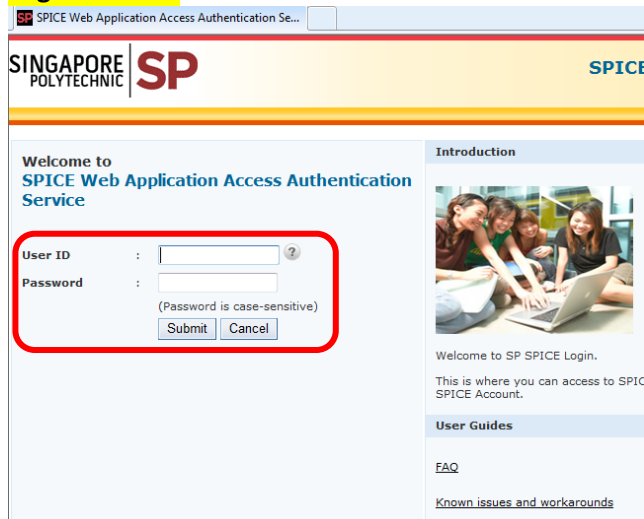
SP SPICE Web Application Access Authentication Se...

SINGAPORE POLYTECHNIC SP

SPICE

Welcome to
SPICE Web Application Access Authentication Service

User ID :
?
Password :
(Password is case-sensitive)
Submit Cancel

Introduction

Welcome to SP SPICE Login.

This is where you can access to SPIC SPICE Account.

User Guides

FAQ

Known issues and workarounds